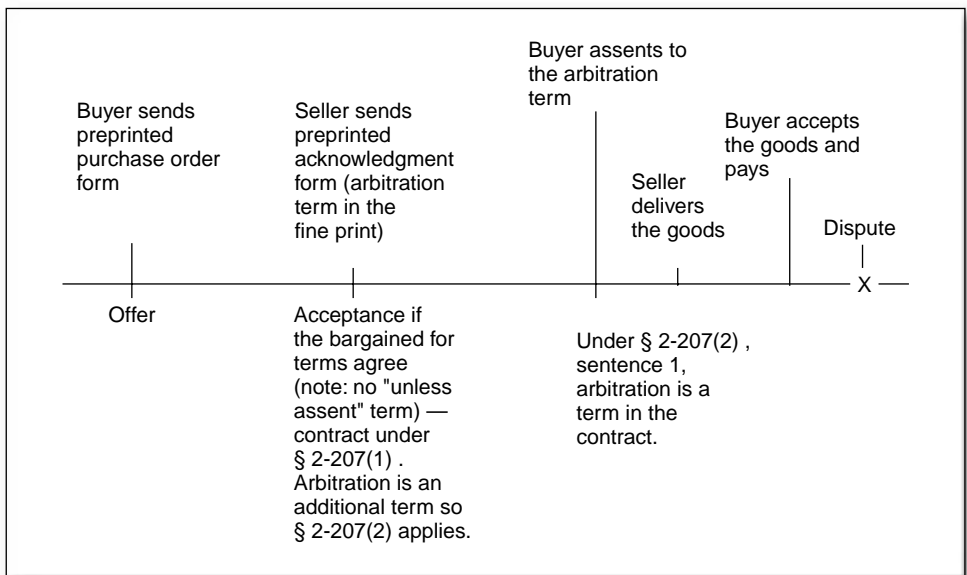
Buyer sends preprinted purchase order form

Seller sends preprinted acknowledgment form (arbitration term in the fine print)

Buyer assents to the arbitration term

Seller delivers the goods

Buyer accepts the goods and pays

Dispute

X

Offer

Acceptance if the bargained for terms agree (note: no "unless assent" term) — contract under § 2-207(1) . Arbitration is an additional term so § 2-207(2) applies.

Under § 2-207(2) , sentence 1, arbitration is a term in the contract.